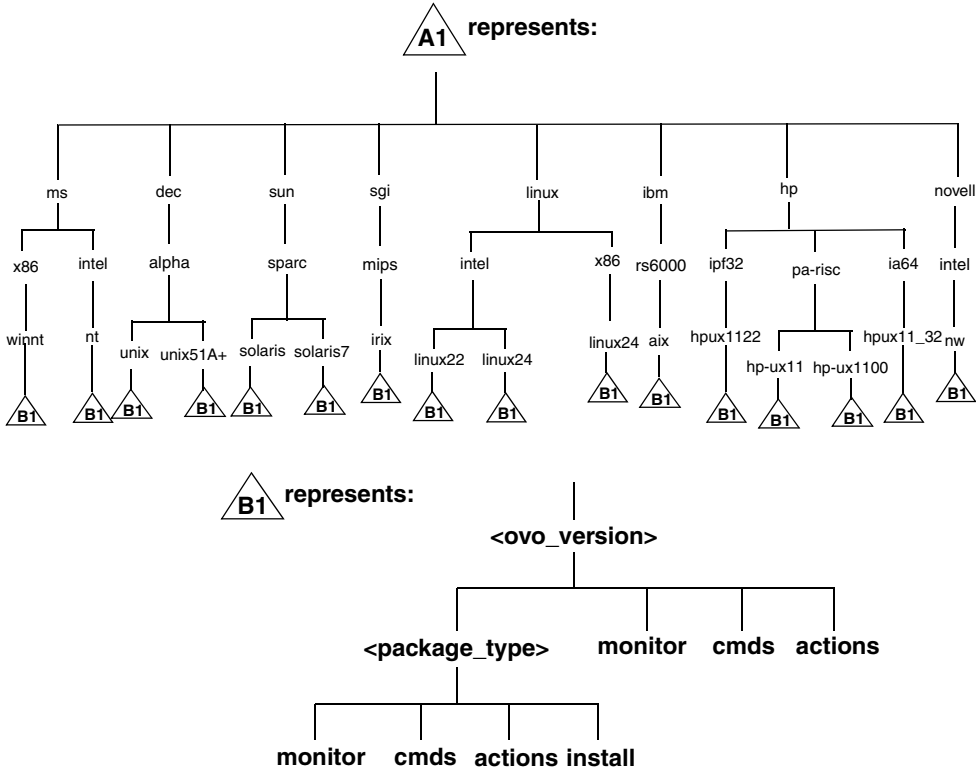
A1 represents:

ms dec sun sgi linux ibm hp novell

x86 intel alpha sparc mips intel x86 rs6000 ipf32 pa-risc ia64 intel

winnt nt unix unix51A+ solaris solaris7 irix linux22 linux24 linux24 aix hpux1122 hp-ux11 hp-ux1100 hpux11_32 nw

B1 B1 B1 B1 B1 B1 B1 B1 B1 B1 B1 B1 B1 B1 B1 B1

B1 represents:

<ovo_version>

<package_type> monitor cmds actions

monitor cmds actions install